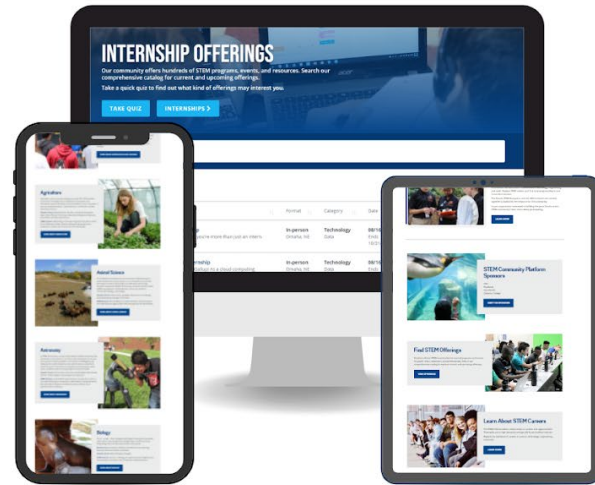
INTERNSHIP OFFERINGS

Our community offers hundreds of STEM programs, events, and resources. Search our comprehensive catalog for current and upcoming offerings.

Take a quick quiz to find out what kind of offerings may interest you.

TAKE QUIZ

INTERNSHIPS >

Format

Category

Date

In-person
Omaha, NE

Technology
Data

In-person
Omaha, NE

Technology
Data

Agriculture

Animal Science

Astronomy

Biology

STEM Community Platform Sponsors

Find STEM Offerings

Learn About STEM Careers